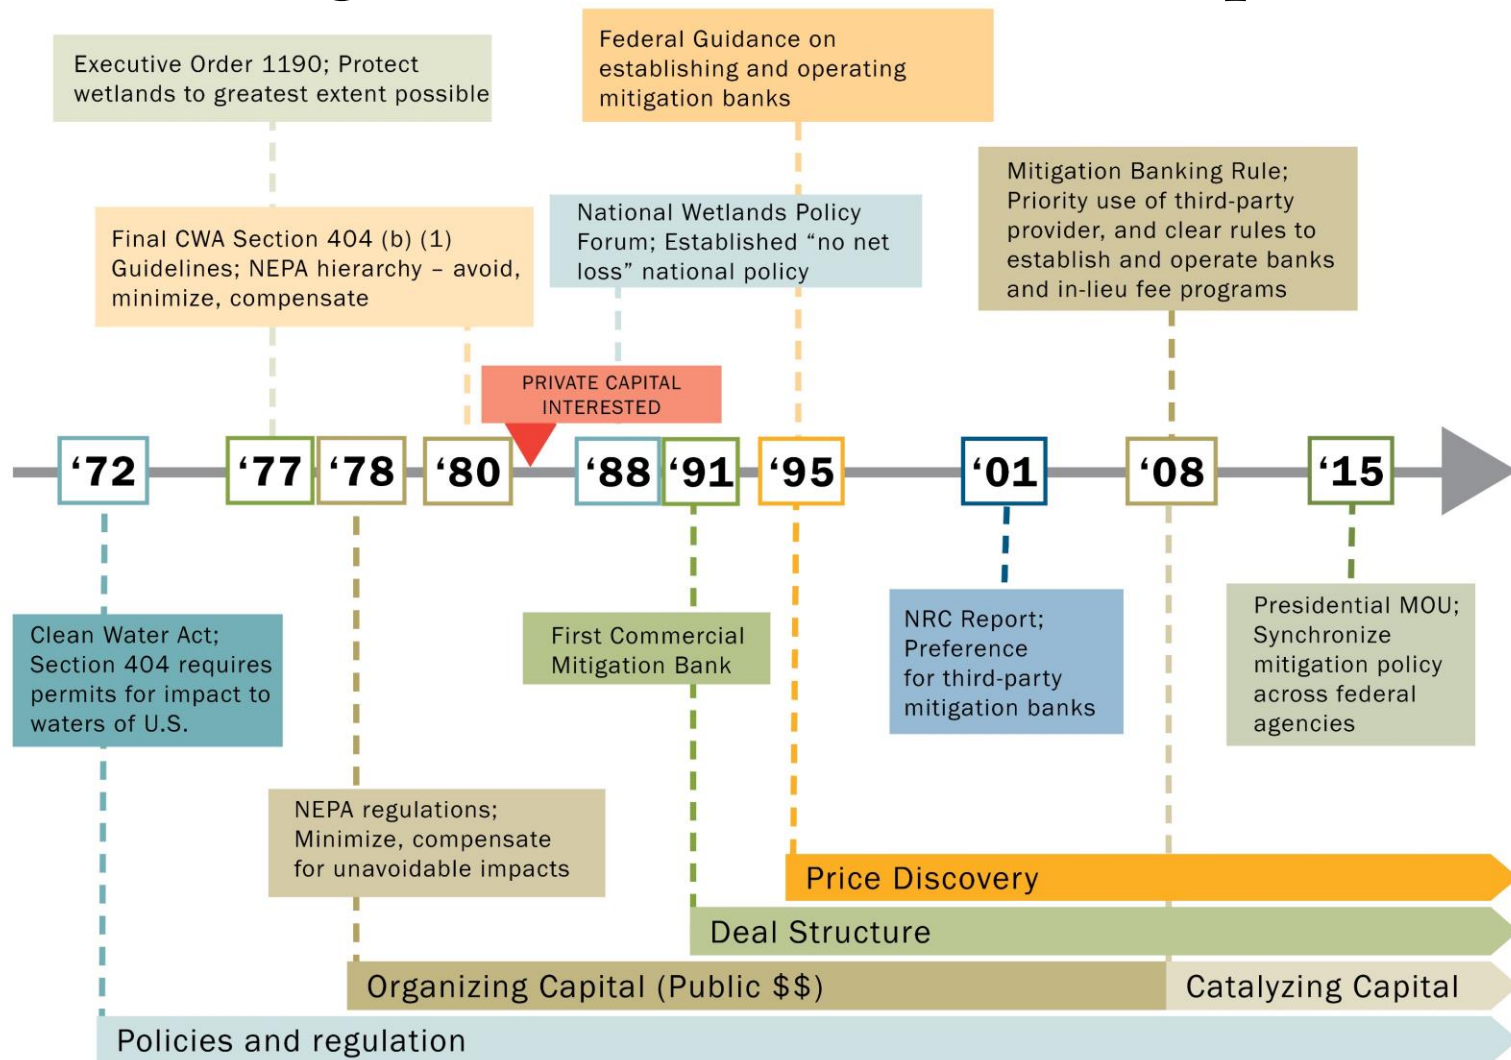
Executive Order 1190; Protect wetlands to greatest extent possible

Federal Guidance on establishing and operating mitigation banks

Mitigation Banking Rule; Priority use of third-party provider, and clear rules to establish and operate banks and in-lieu fee programs

National Wetlands Policy Forum; Established “no net loss” national policy

Final CWA Section 404 (b) (1) Guidelines; NEPA hierarchy – avoid, minimize, compensate

PRIVATE CAPITAL INTERESTED

‘72 ‘77 ‘78 ‘80 ‘88 ‘91 ‘95 ‘01 ‘08 ‘15

Clean Water Act; Section 404 requires permits for impact to waters of U.S.

First Commercial Mitigation Bank

NRC Report; Preference for third-party mitigation banks

Presidential MOU; Synchronize mitigation policy across federal agencies

NEPA regulations; Minimize, compensate for unavoidable impacts

Price Discovery

Deal Structure

Organizing Capital (Public $$)

Catalyzing Capital

Policies and regulation